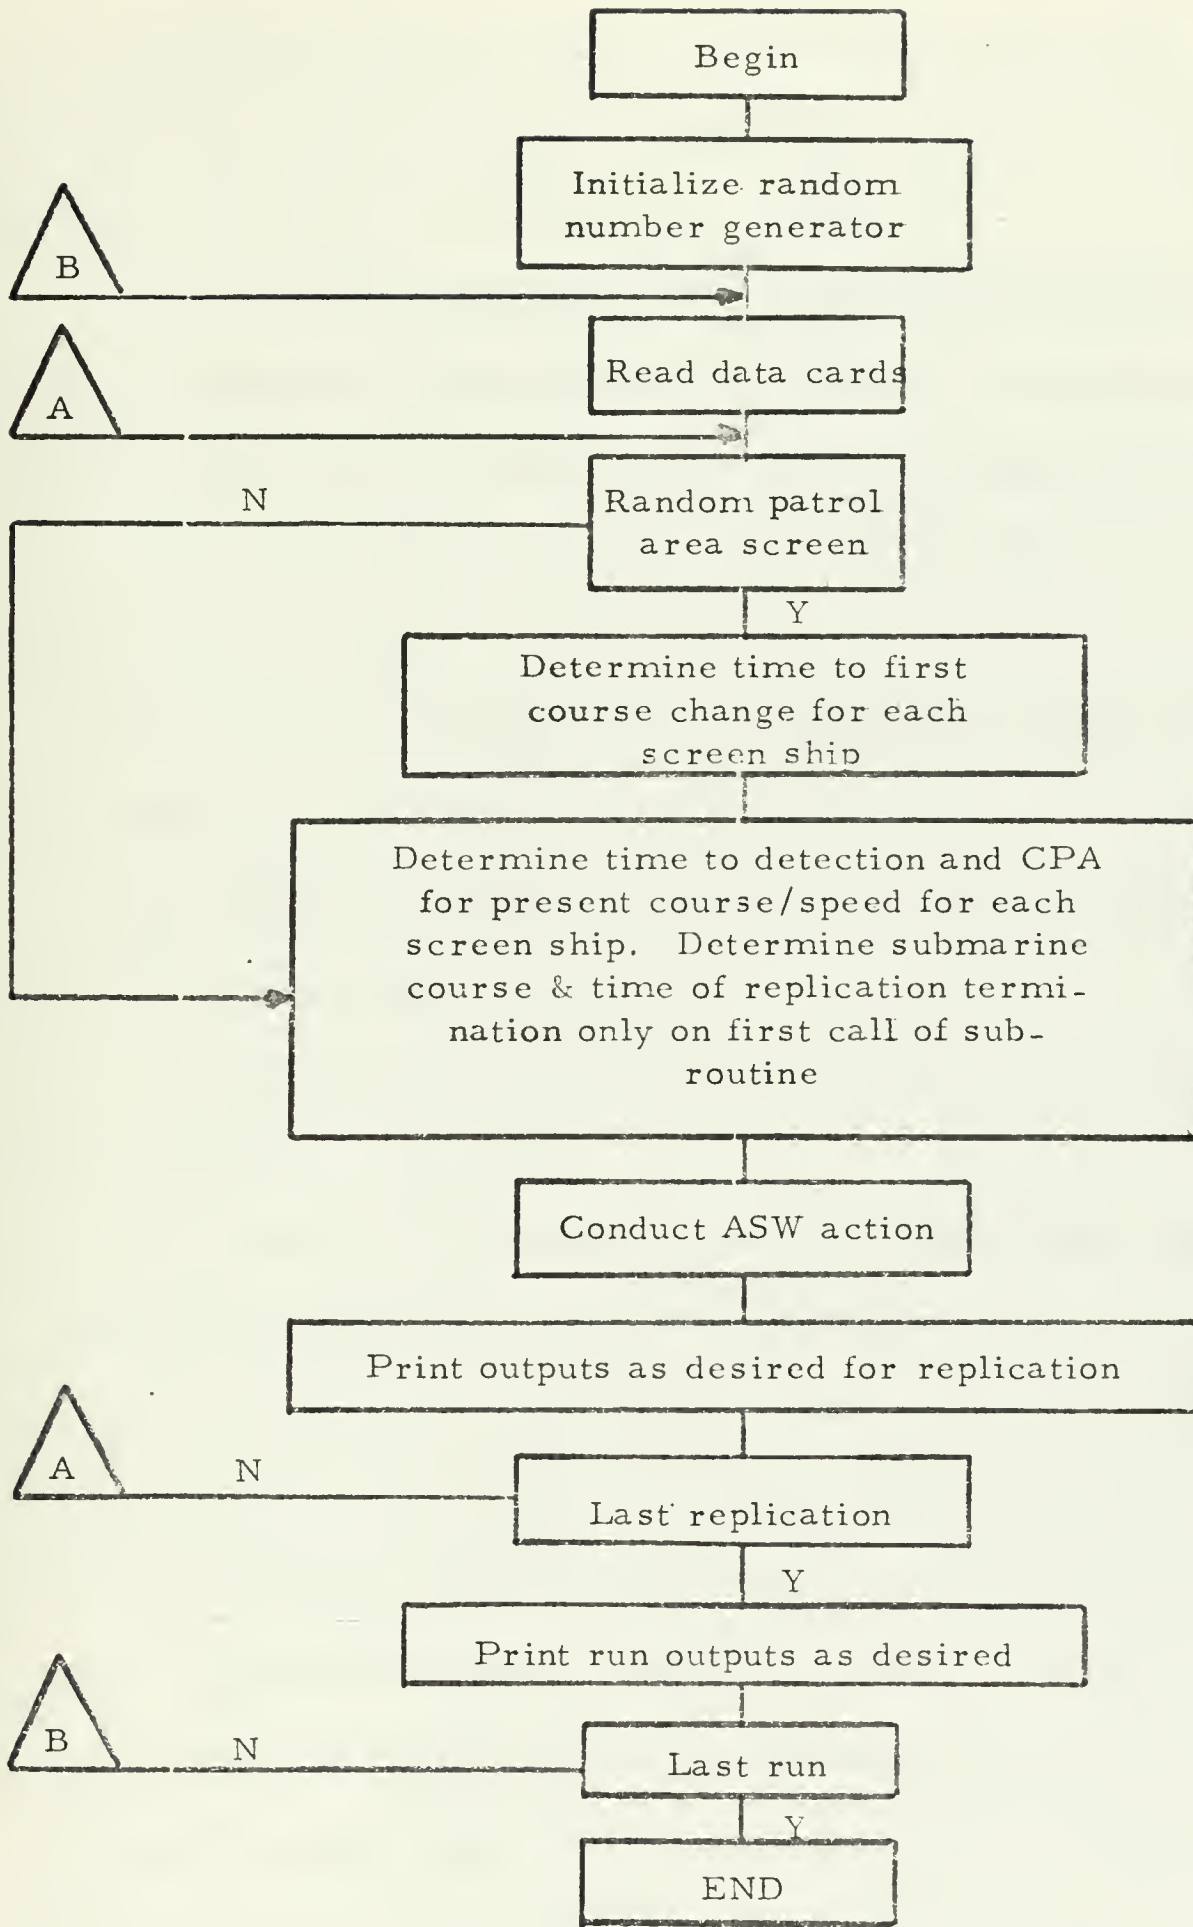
Begin

Initialize random number generator

B

Read data cards

A

N

Random patrol area screen

Y

Determine time to first course change for each screen ship

Determine time to detection and CPA for present course/speed for each screen ship. Determine submarine course & time of replication termination only on first call of subroutine

Conduct ASW action

Print outputs as desired for replication

A

N

Last replication

Y

Print run outputs as desired

B

N

Last run

Y

END